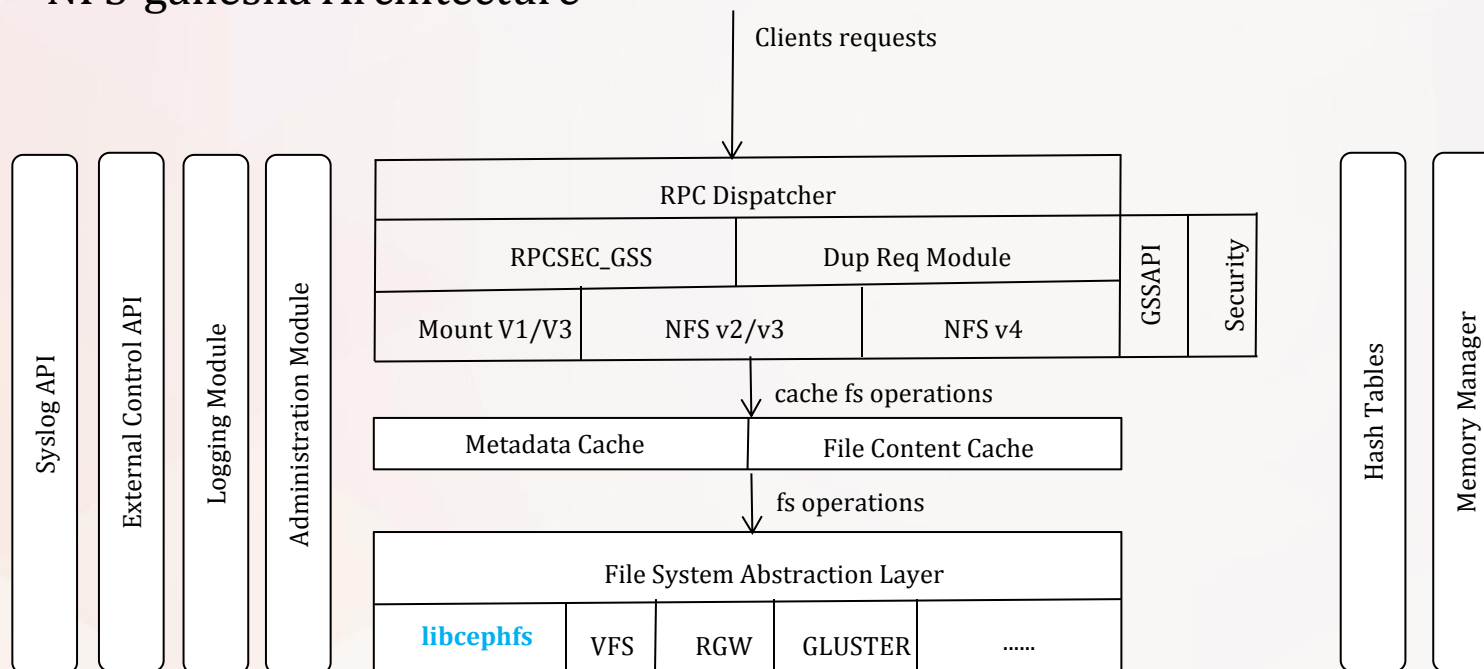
NFS-ganesha Architecture

Clients requests

Syslog API

External Control API

Logging Module

Administration Module

RPC Dispatcher

RPCSEC_GSS

Dup Req Module

GSSAPI

Security

Mount V1/V3

NFS v2/v3

NFS v4

cache fs operations

Metadata Cache

File Content Cache

fs operations

File System Abstraction Layer

libcephfs

VFS

RGW

GLUSTER

......

Hash Tables

Memory Manager